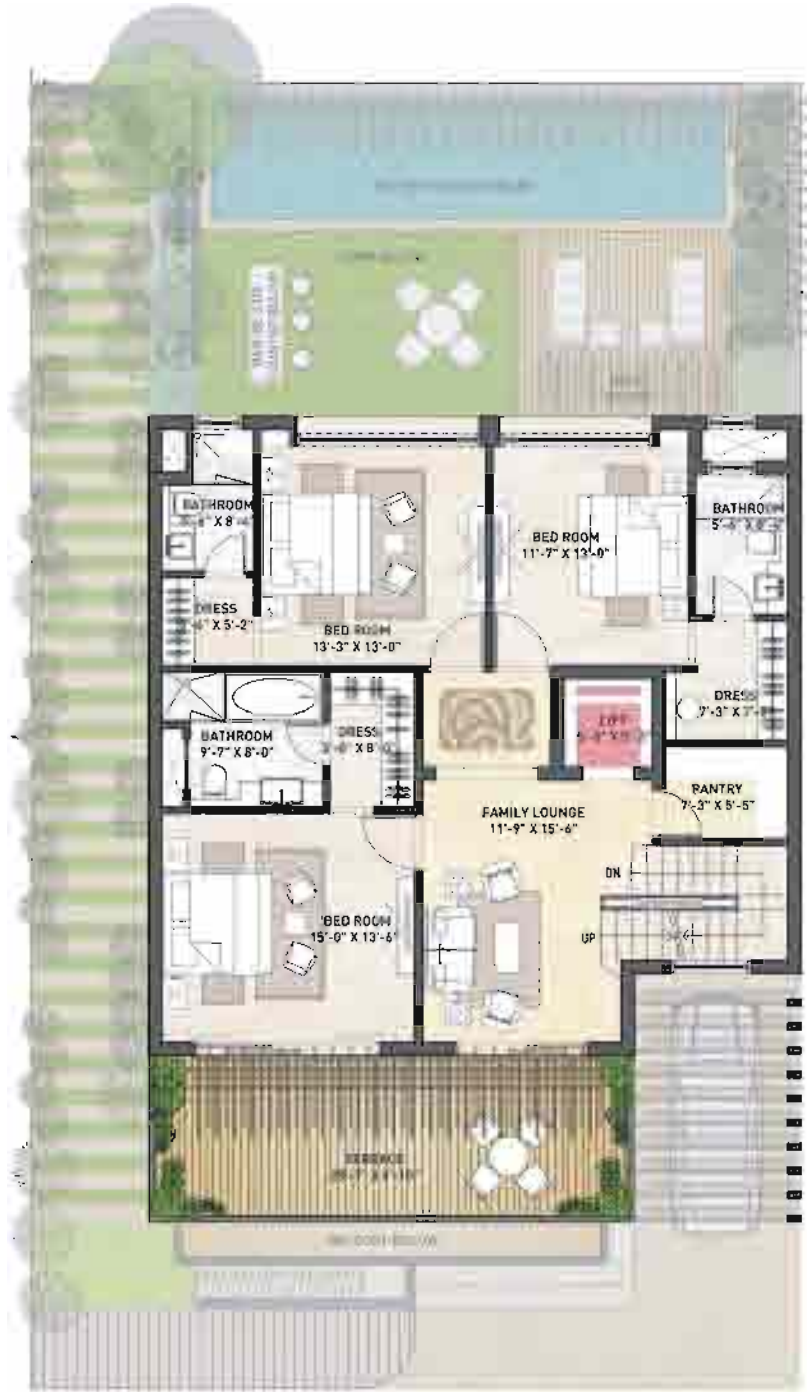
BATHROOM
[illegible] X 8'-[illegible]

DRESS
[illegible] X 5'-2"

BED ROOM
13'-3" X 13'-0"

BED ROOM
11'-7" X 13'-0"

BATHROOM
5'-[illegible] X 8'-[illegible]

DRESS
7'-3" X 7'-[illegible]

BATHROOM
9'-7" X 8'-0"

DRESS
3'-6" X 8'-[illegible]

LIFT
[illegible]

PANTRY
7'-3" X 5'-5"

FAMILY LOUNGE
11'-9" X 15'-6"

DN

UP

BED ROOM
15'-0" X 13'-6"

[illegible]
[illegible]